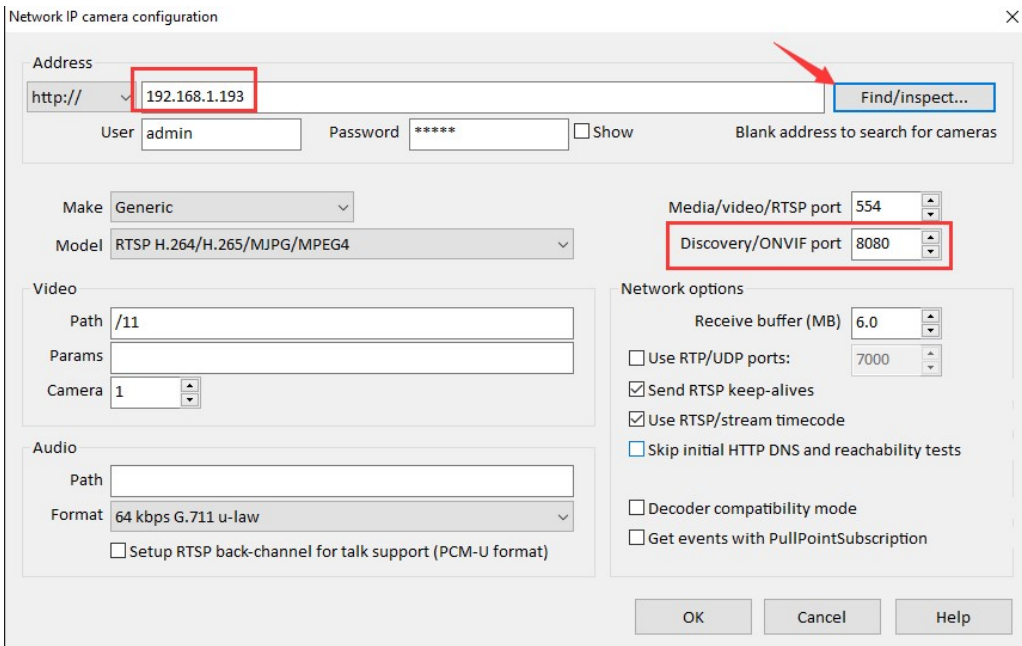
Network IP camera configuration

Address

http://

192.168.1.193

Find/inspect...

User admin

Password *****

Show

Blank address to search for cameras

Make Generic

Model RTSP H.264/H.265/MJPG/MPEG4

Media/video/RTSP port 554

Discovery/ONVIF port 8080

Video

Path /11

Params

Camera 1

Network options

Receive buffer (MB) 6.0

Use RTP/UDP ports: 7000

Send RTSP keep-alives

Use RTSP/stream timecode

Skip initial HTTP DNS and reachability tests

Audio

Path

Format 64 kbps G.711 u-law

Setup RTSP back-channel for talk support (PCM-U format)

Decoder compatibility mode

Get events with PullPointSubscription

OK

Cancel

Help